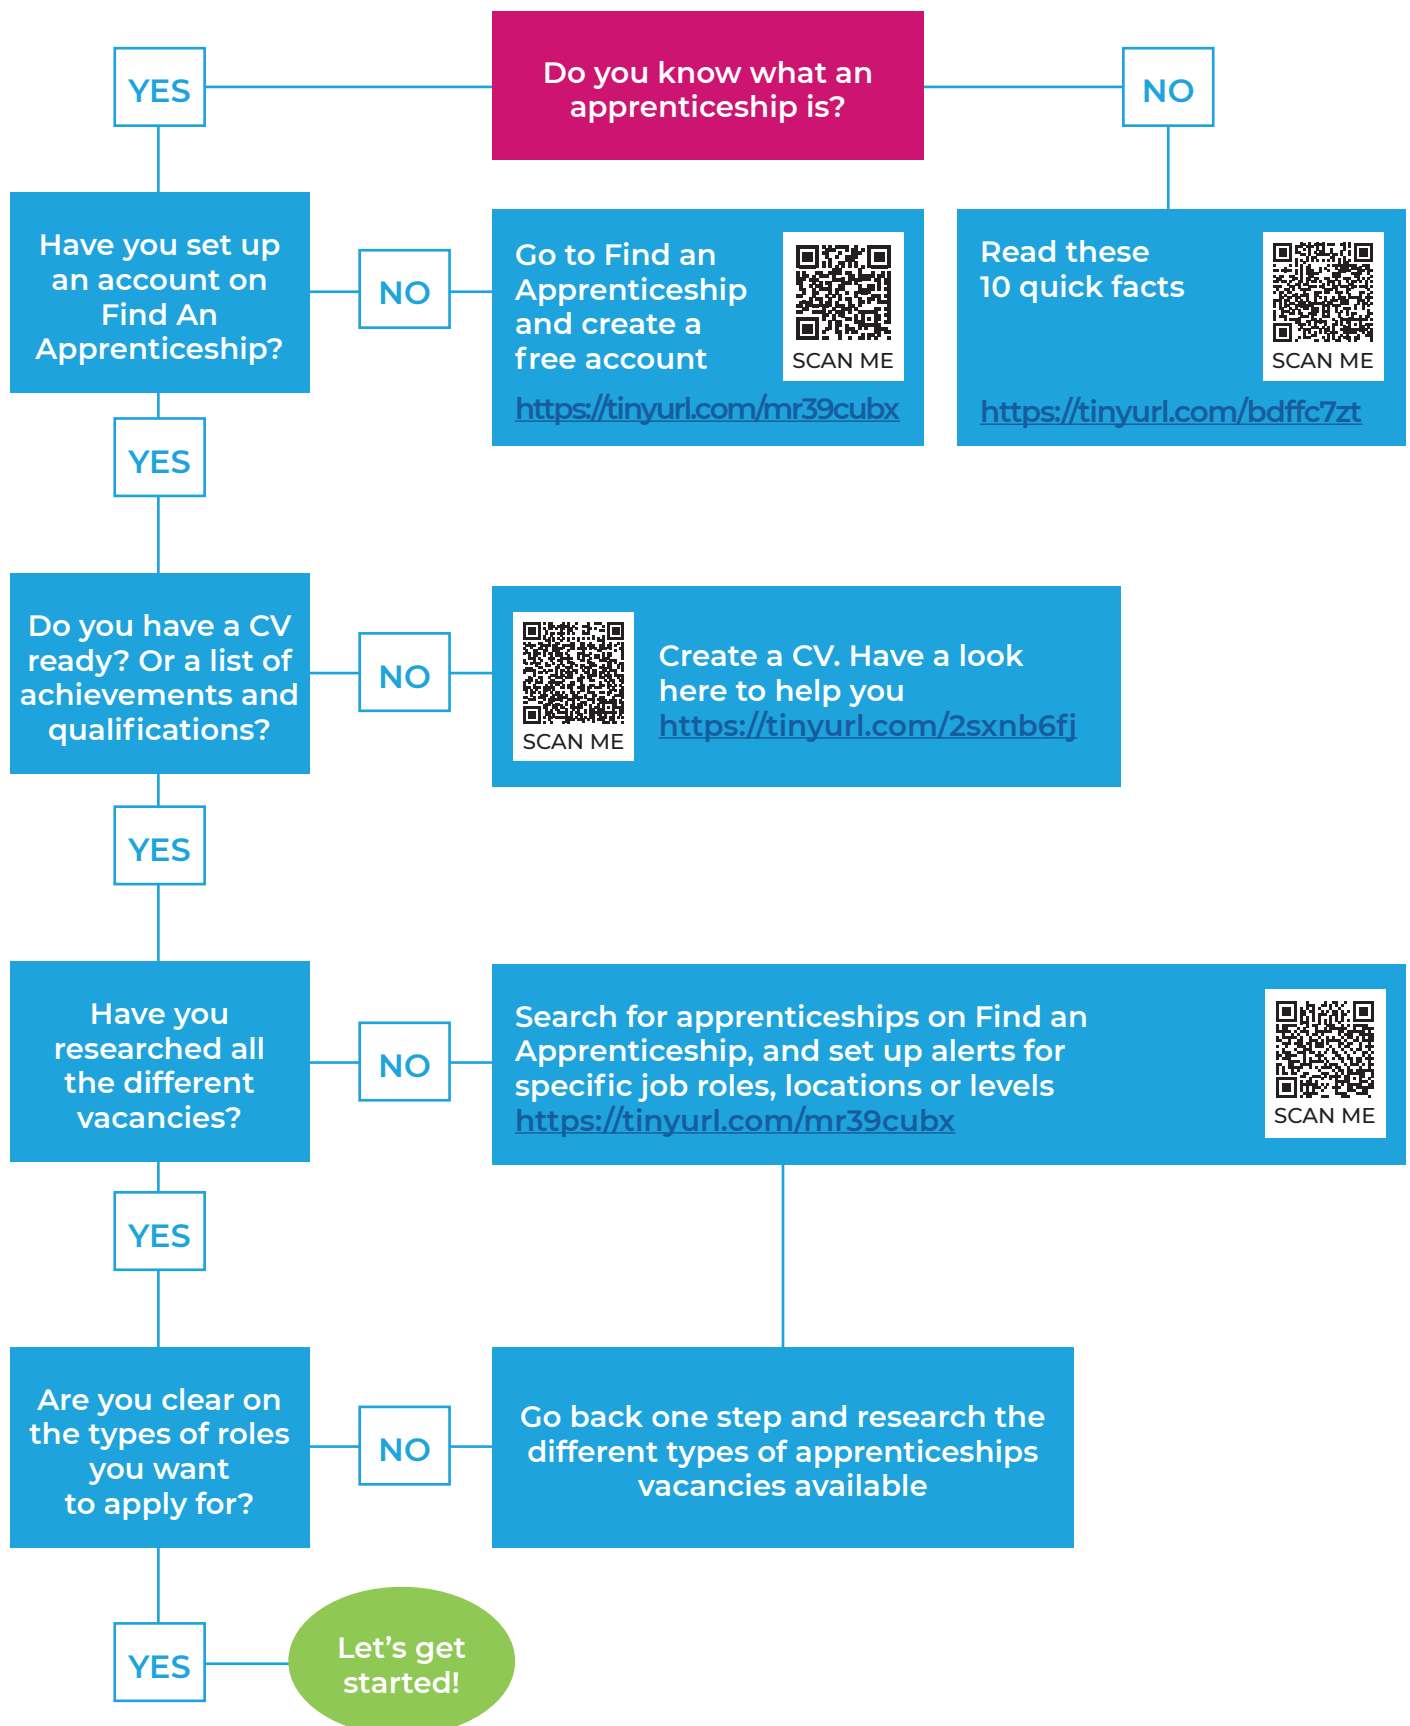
Do you know what an apprenticeship is?

YES

NO

Have you set up an account on Find An Apprenticeship?

NO

Go to Find an Apprenticeship and create a free account

SCAN ME

https://tinyurl.com/mr39cubx

Read these 10 quick facts

SCAN ME

https://tinyurl.com/bdffc7zt

YES

Do you have a CV ready? Or a list of achievements and qualifications?

NO

SCAN ME

Create a CV. Have a look here to help you https://tinyurl.com/2sxnb6fj

YES

Have you researched all the different vacancies?

NO

Search for apprenticeships on Find an Apprenticeship, and set up alerts for specific job roles, locations or levels https://tinyurl.com/mr39cubx

SCAN ME

YES

Are you clear on the types of roles you want to apply for?

NO

Go back one step and research the different types of apprenticeships vacancies available

YES

Let's get started!